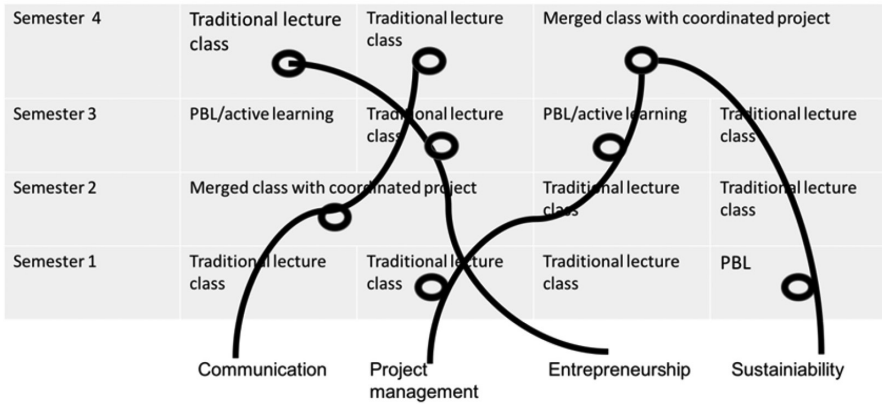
| Semester 4 | Traditional lecture class | Traditional lecture class | Merged class with coordinated project | |
|---|---|---|---|---|
| Semester 3 | PBL/active learning | Traditional lecture class | PBL/active learning | Traditional lecture class |
| Semester 2 | Merged class with coordinated project | | Traditional lecture class | Traditional lecture class |
| Semester 1 | Traditional lecture class | Traditional lecture class | Traditional lecture class | PBL |

Communication

Project management

Entrepreneurship

Sustainiability